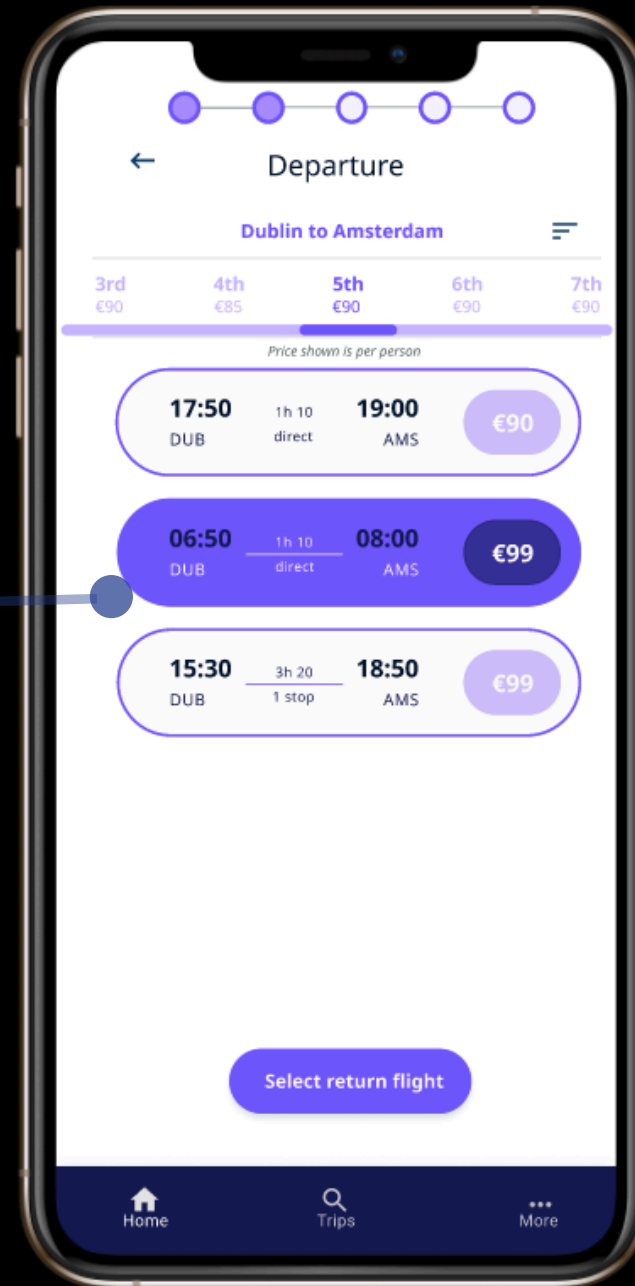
Departure

Dublin to Amsterdam

3rd
€90

4th
€85

5th
€90

6th
€90

7th
€90

Price shown is per person

17:50
DUB
1h 10
direct
19:00
AMS
€90

06:50
DUB
1h 10
direct
08:00
AMS
€99

15:30
DUB
3h 20
1 stop
18:50
AMS
€99

Select return flight

Home
Trips
More